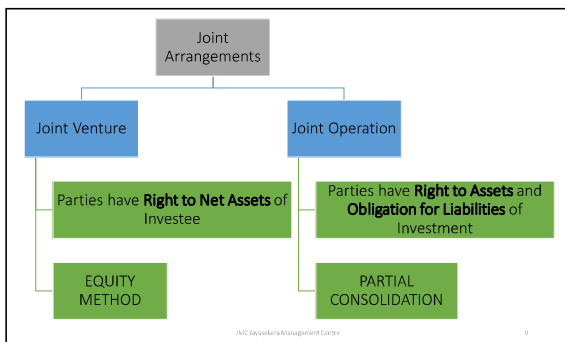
Joint Arrangements

Joint Venture

Joint Operation

Parties have **Right to Net Assets** of Investee

EQUITY METHOD

Parties have **Right to Assets** and **Obligation for Liabilities** of Investment

PARTIAL CONSOLIDATION

JMC Jayasekara Management Centre

9